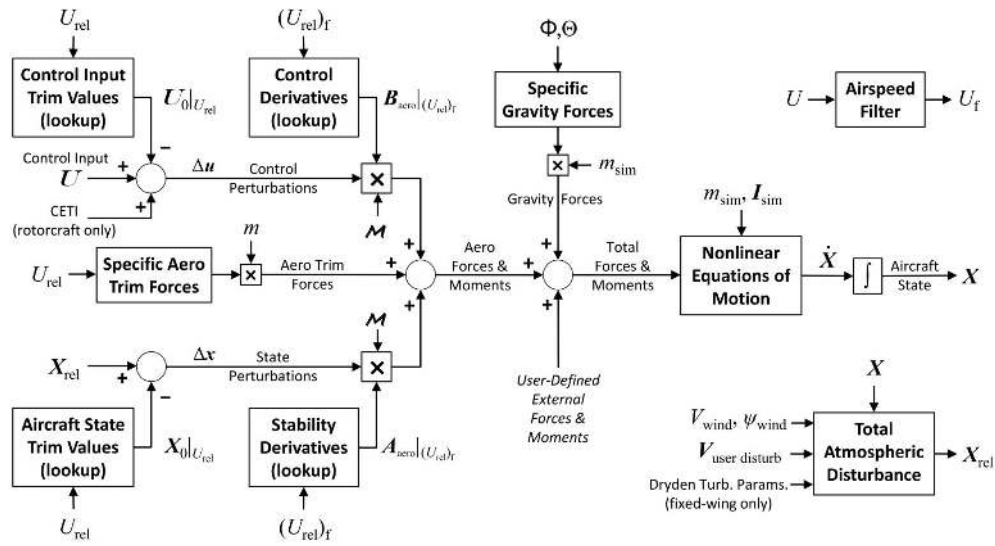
$U_{\mathrm{rel}}$

Control Input Trim Values (lookup)

$\boldsymbol{U}_0|_{U_{\mathrm{rel}}}$

$(U_{\mathrm{rel}})_{\mathrm{f}}$

Control Derivatives (lookup)

$\boldsymbol{B}_{\mathrm{aero}}|_{(U_{\mathrm{rel}})_{\mathrm{f}}}$

$\Phi,\Theta$

Specific Gravity Forces

$U$ Airspeed Filter $U_{\mathrm{f}}$

Control Input $\boldsymbol{U}$ +

−

$\Delta\boldsymbol{u}$ Control Perturbations

×

$\mathcal{M}$

CETI (rotorcraft only) +

× $m_{\mathrm{sim}}$

Gravity Forces

$m_{\mathrm{sim}}, \boldsymbol{I}_{\mathrm{sim}}$

$m$

$U_{\mathrm{rel}}$ Specific Aero Trim Forces × Aero Trim Forces

+ + + Aero Forces & Moments

+ + Total Forces & Moments

Nonlinear Equations of Motion

$\dot{\boldsymbol{X}}$ $\int$ Aircraft State $\boldsymbol{X}$

$\mathcal{M}$

$\boldsymbol{X}_{\mathrm{rel}}$ + $\Delta\boldsymbol{x}$ State Perturbations ×

+

User-Defined External Forces & Moments

−

Aircraft State Trim Values (lookup)

$\boldsymbol{X}_0|_{U_{\mathrm{rel}}}$

Stability Derivatives (lookup)

$\boldsymbol{A}_{\mathrm{aero}}|_{(U_{\mathrm{rel}})_{\mathrm{f}}}$

$\boldsymbol{X}$

$V_{\mathrm{wind}}, \psi_{\mathrm{wind}}$

$\boldsymbol{V}_{\mathrm{user\ disturb}}$

Dryden Turb. Params. (fixed-wing only)

Total Atmospheric Disturbance

$\boldsymbol{X}_{\mathrm{rel}}$

$U_{\mathrm{rel}}$

$(U_{\mathrm{rel}})_{\mathrm{f}}$